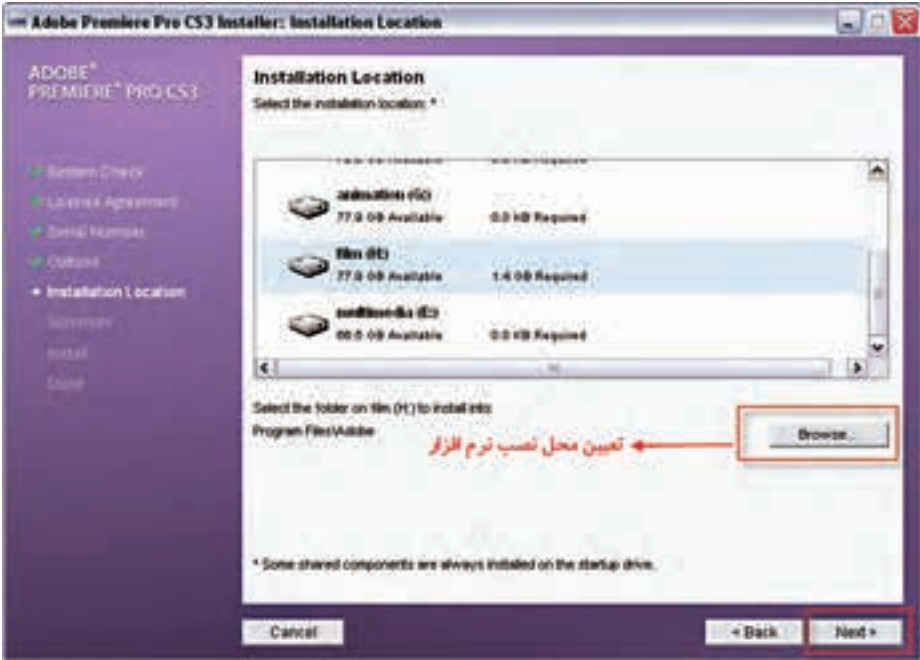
Adobe Premiere Pro CS3 Installer: Installation Location

ADOBE® PREMIERE® PRO CS3

System Check
License Agreement
Serial Number
Options
• Installation Location
Summary
Install
Done

Installation Location
Select the installation location: *

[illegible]

animation (G:)
77.0 GB Available 0.0 KB Required

film (H:)
77.0 GB Available 1.6 GB Required

multimedia (E:)
88.5 GB Available 0.0 KB Required

Select the folder on film (H:) to install into:
Program Files\Adobe

تعیین محل نصب نرم افزار

Browse...

* Some shared components are always installed on the startup drive.

Cancel

< Back

Next >